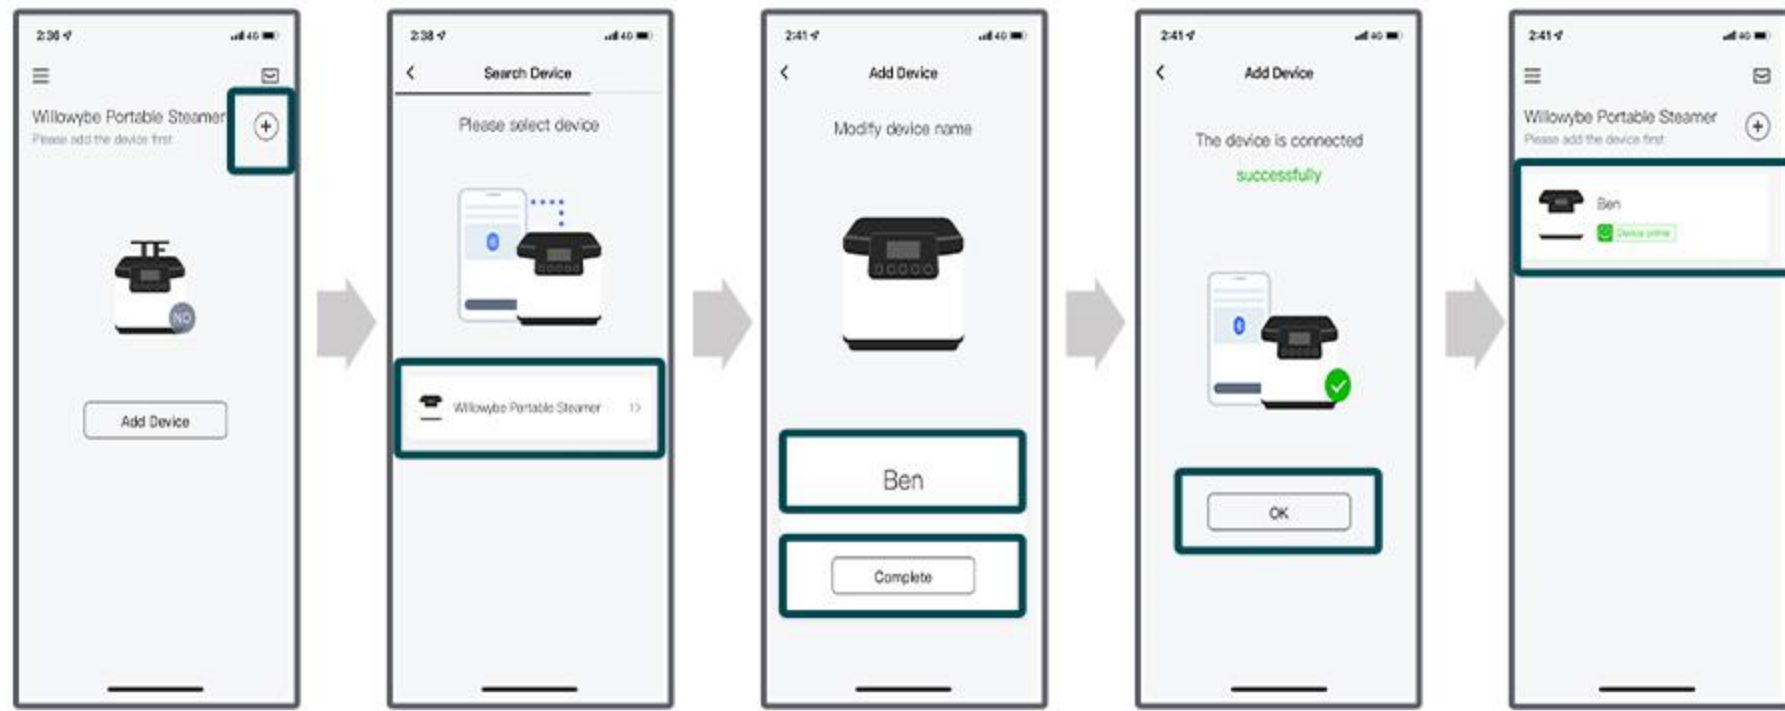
2:36 4G

Willowybe Portable Steamer
Please add the device first

NO

Add Device

2:38 4G

Search Device

Please select device

Willowybe Portable Steamer

2:41 4G

Add Device

Modify device name

Ben

Complete

2:41 4G

Add Device

The device is connected successfully

OK

2:41 4G

Willowybe Portable Steamer
Please add the device first

Ben
Device online